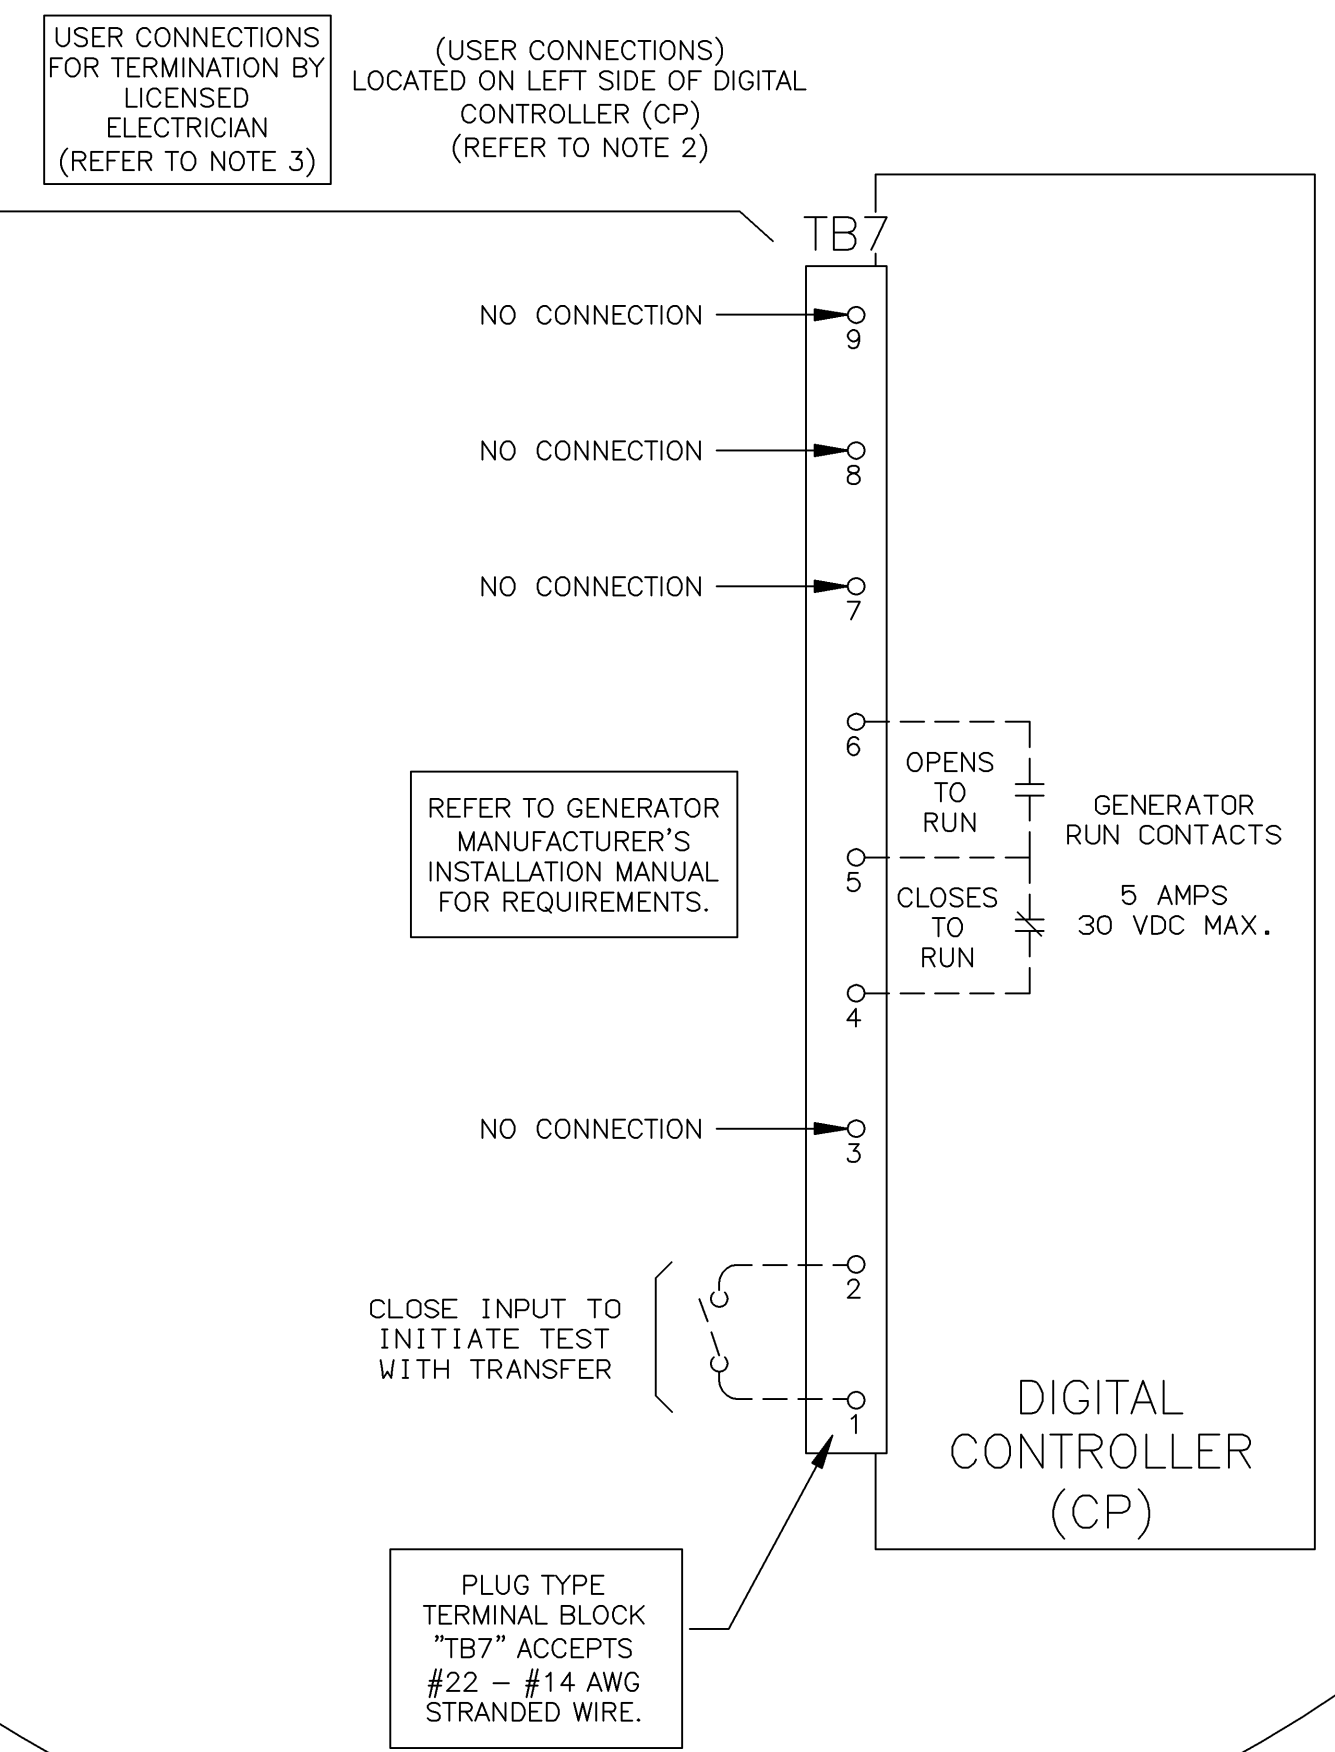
USER CONNECTIONS FOR TERMINATION BY LICENSED ELECTRICIAN (REFER TO NOTE 3)

(USER CONNECTIONS) LOCATED ON LEFT SIDE OF DIGITAL CONTROLLER (CP) (REFER TO NOTE 2)

TB7

NO CONNECTION
9

NO CONNECTION
8

NO CONNECTION
7

6

OPENS TO RUN

GENERATOR RUN CONTACTS

5

REFER TO GENERATOR MANUFACTURER'S INSTALLATION MANUAL FOR REQUIREMENTS.

CLOSES TO RUN

5 AMPS 30 VDC MAX.

4

NO CONNECTION
3

2

CLOSE INPUT TO INITIATE TEST WITH TRANSFER

1

DIGITAL CONTROLLER (CP)

PLUG TYPE TERMINAL BLOCK "TB7" ACCEPTS #22 – #14 AWG STRANDED WIRE.